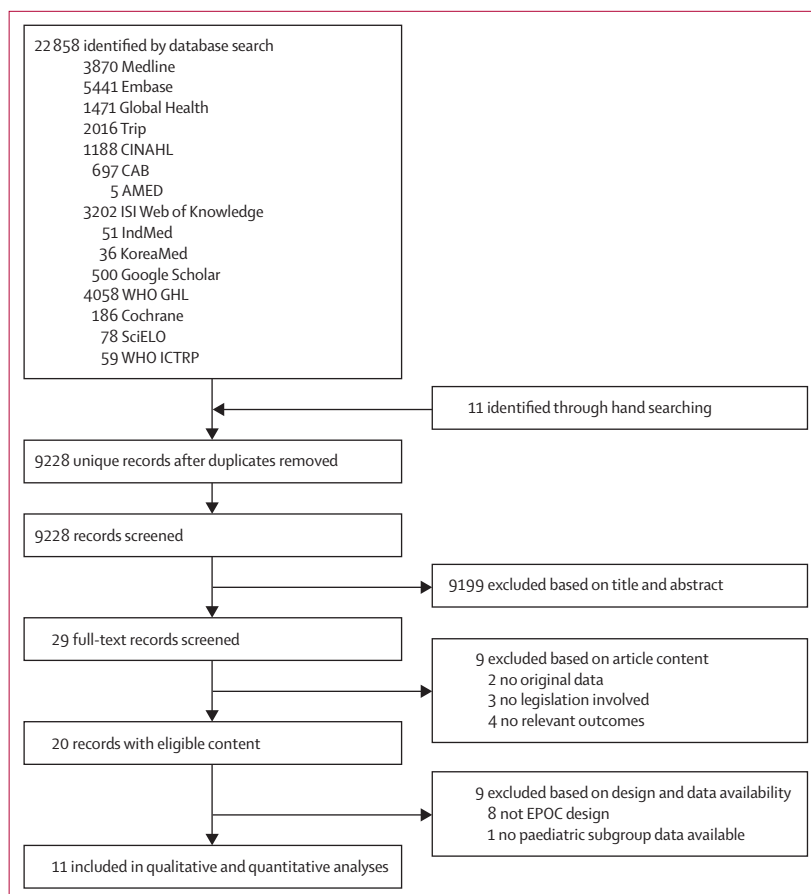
22 858 identified by database search
3870 Medline
5441 Embase
1471 Global Health
2016 Trip
1188 CINAHL
697 CAB
5 AMED
3202 ISI Web of Knowledge
51 IndMed
36 KoreaMed
500 Google Scholar
4058 WHO GHL
186 Cochrane
78 SciELO
59 WHO ICTRP

11 identified through hand searching

9228 unique records after duplicates removed

9228 records screened

9199 excluded based on title and abstract

29 full-text records screened

9 excluded based on article content
2 no original data
3 no legislation involved
4 no relevant outcomes

20 records with eligible content

9 excluded based on design and data availability
8 not EPOC design
1 no paediatric subgroup data available

11 included in qualitative and quantitative analyses